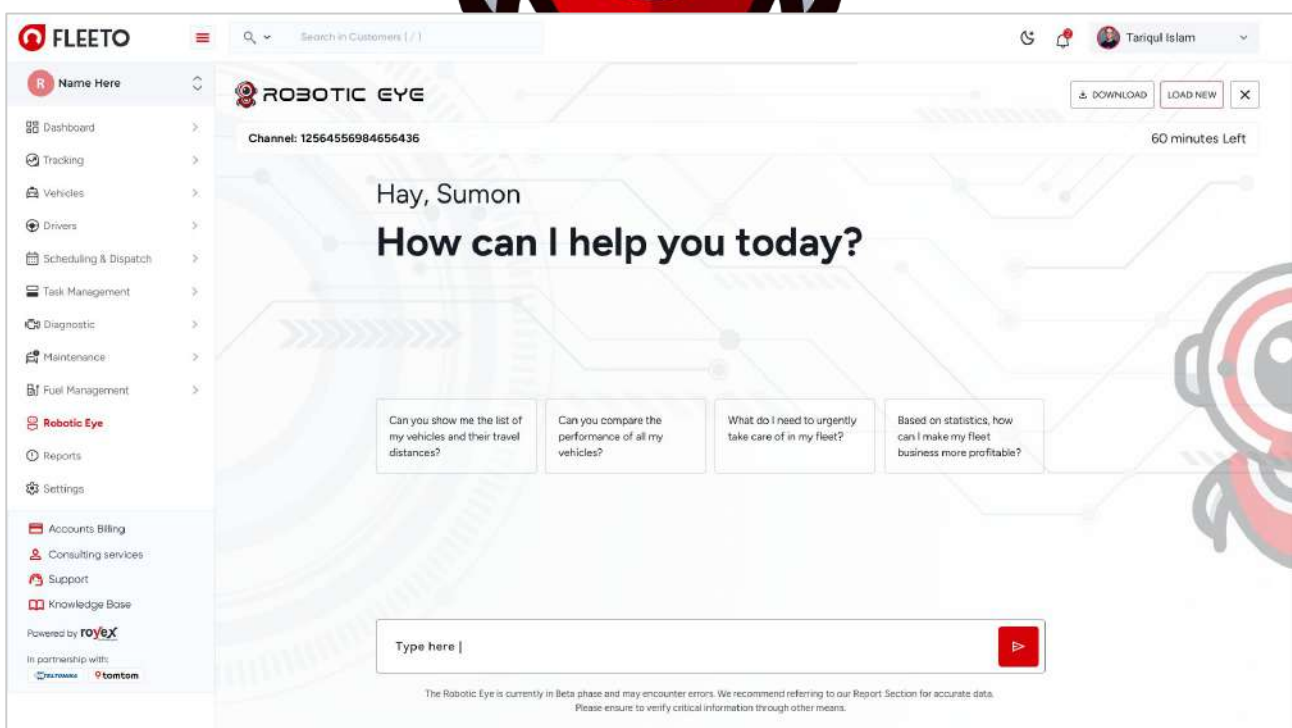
FLEETO

Search in Customers ( / )

Tariqul Islam

Name Here

Dashboard
Tracking
Vehicles
Drivers
Scheduling & Dispatch
Task Management
Diagnostic
Maintenance
Fuel Management
Robotic Eye
Reports
Settings

Accounts Billing
Consulting services
Support
Knowledge Base

Powered by royex

In partnership with:
TELTONIKA tomtom

ROBOTIC EYE

DOWNLOAD LOAD NEW

Channel: 12564556984656436

60 minutes Left

Hay, Sumon

How can I help you today?

Can you show me the list of my vehicles and their travel distances?

Can you compare the performance of all my vehicles?

What do I need to urgently take care of in my fleet?

Based on statistics, how can I make my fleet business more profitable?

Type here |

The Robotic Eye is currently in Beta phase and may encounter errors. We recommend referring to our Report Section for accurate data. Please ensure to verify critical information through other means.